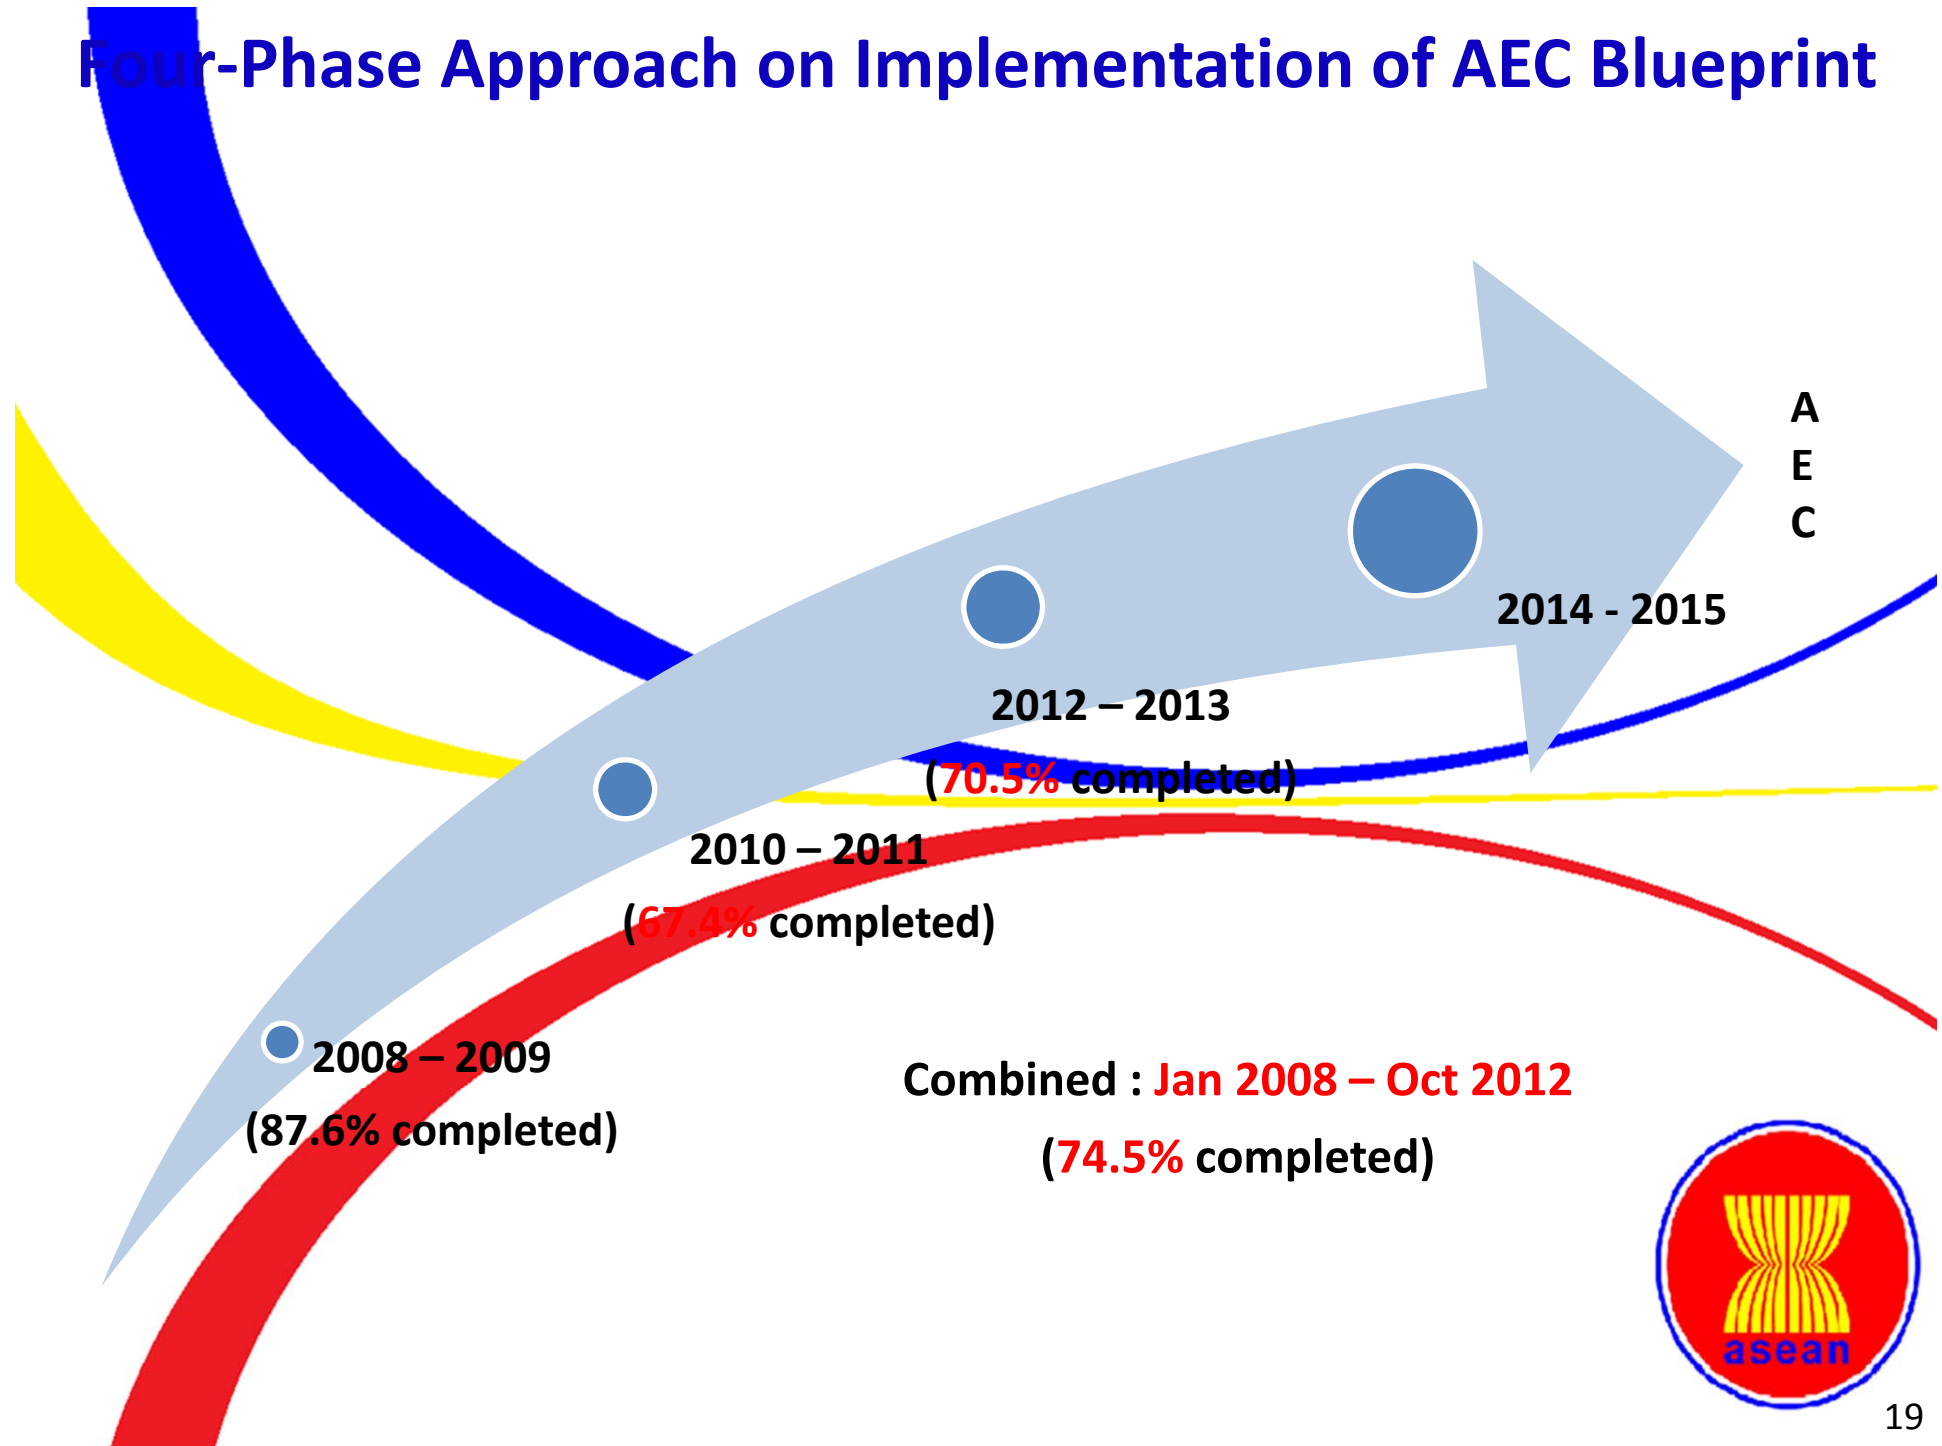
Four-Phase Approach on Implementation of AEC Blueprint

A
E
C

2014 - 2015

2012 – 2013
(70.5% completed)

2010 – 2011
(67.4% completed)

2008 – 2009
(87.6% completed)

Combined : Jan 2008 – Oct 2012
(74.5% completed)

asean

19